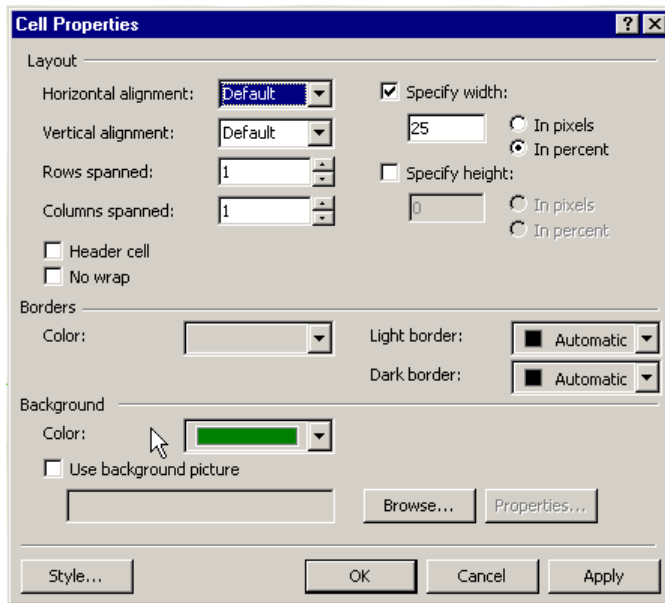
Cell Properties

?

X

Layout

Horizontal alignment: Default

Vertical alignment: Default

Rows spanned: 1

Columns spanned: 1

Header cell

No wrap

Specify width:

25

In pixels

In percent

Specify height:

0

In pixels

In percent

Borders

Color:

Light border: Automatic

Dark border: Automatic

Background

Color:

Use background picture

Browse...

Properties...

Style...

OK

Cancel

Apply